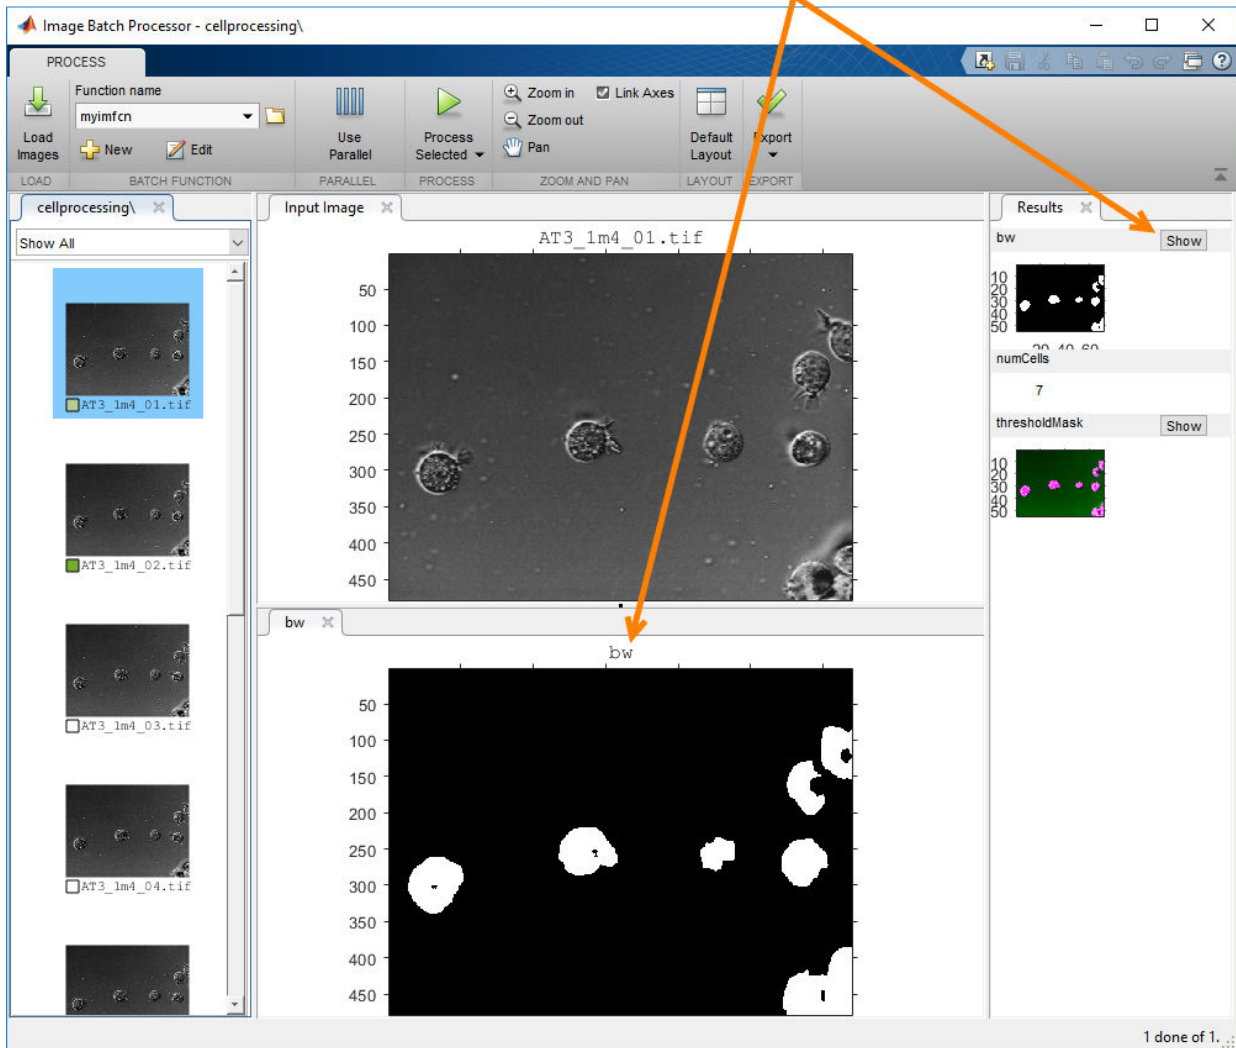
Image Batch Processor - cellprocessing\

PROCESS

Load Images

Function name

myimfcn

New

Edit

Use Parallel

Process Selected

Zoom in

Zoom out

Pan

Link Axes

Default Layout

Export

LOAD

BATCH FUNCTION

PARALLEL

PROCESS

ZOOM AND PAN

LAYOUT

EXPORT

cellprocessing\

Show All

AT3_1m4_01.tif

AT3_1m4_02.tif

AT3_1m4_03.tif

AT3_1m4_04.tif

Input Image

AT3_1m4_01.tif

50
100
150
200
250
300
350
400
450

bw

bw

50
100
150
200
250
300
350
400
450

Results

bw

Show

10
20
30
40
50

20 40 60

numCells

7

thresholdMask

Show

10
20
30
40
50

1 done of 1.